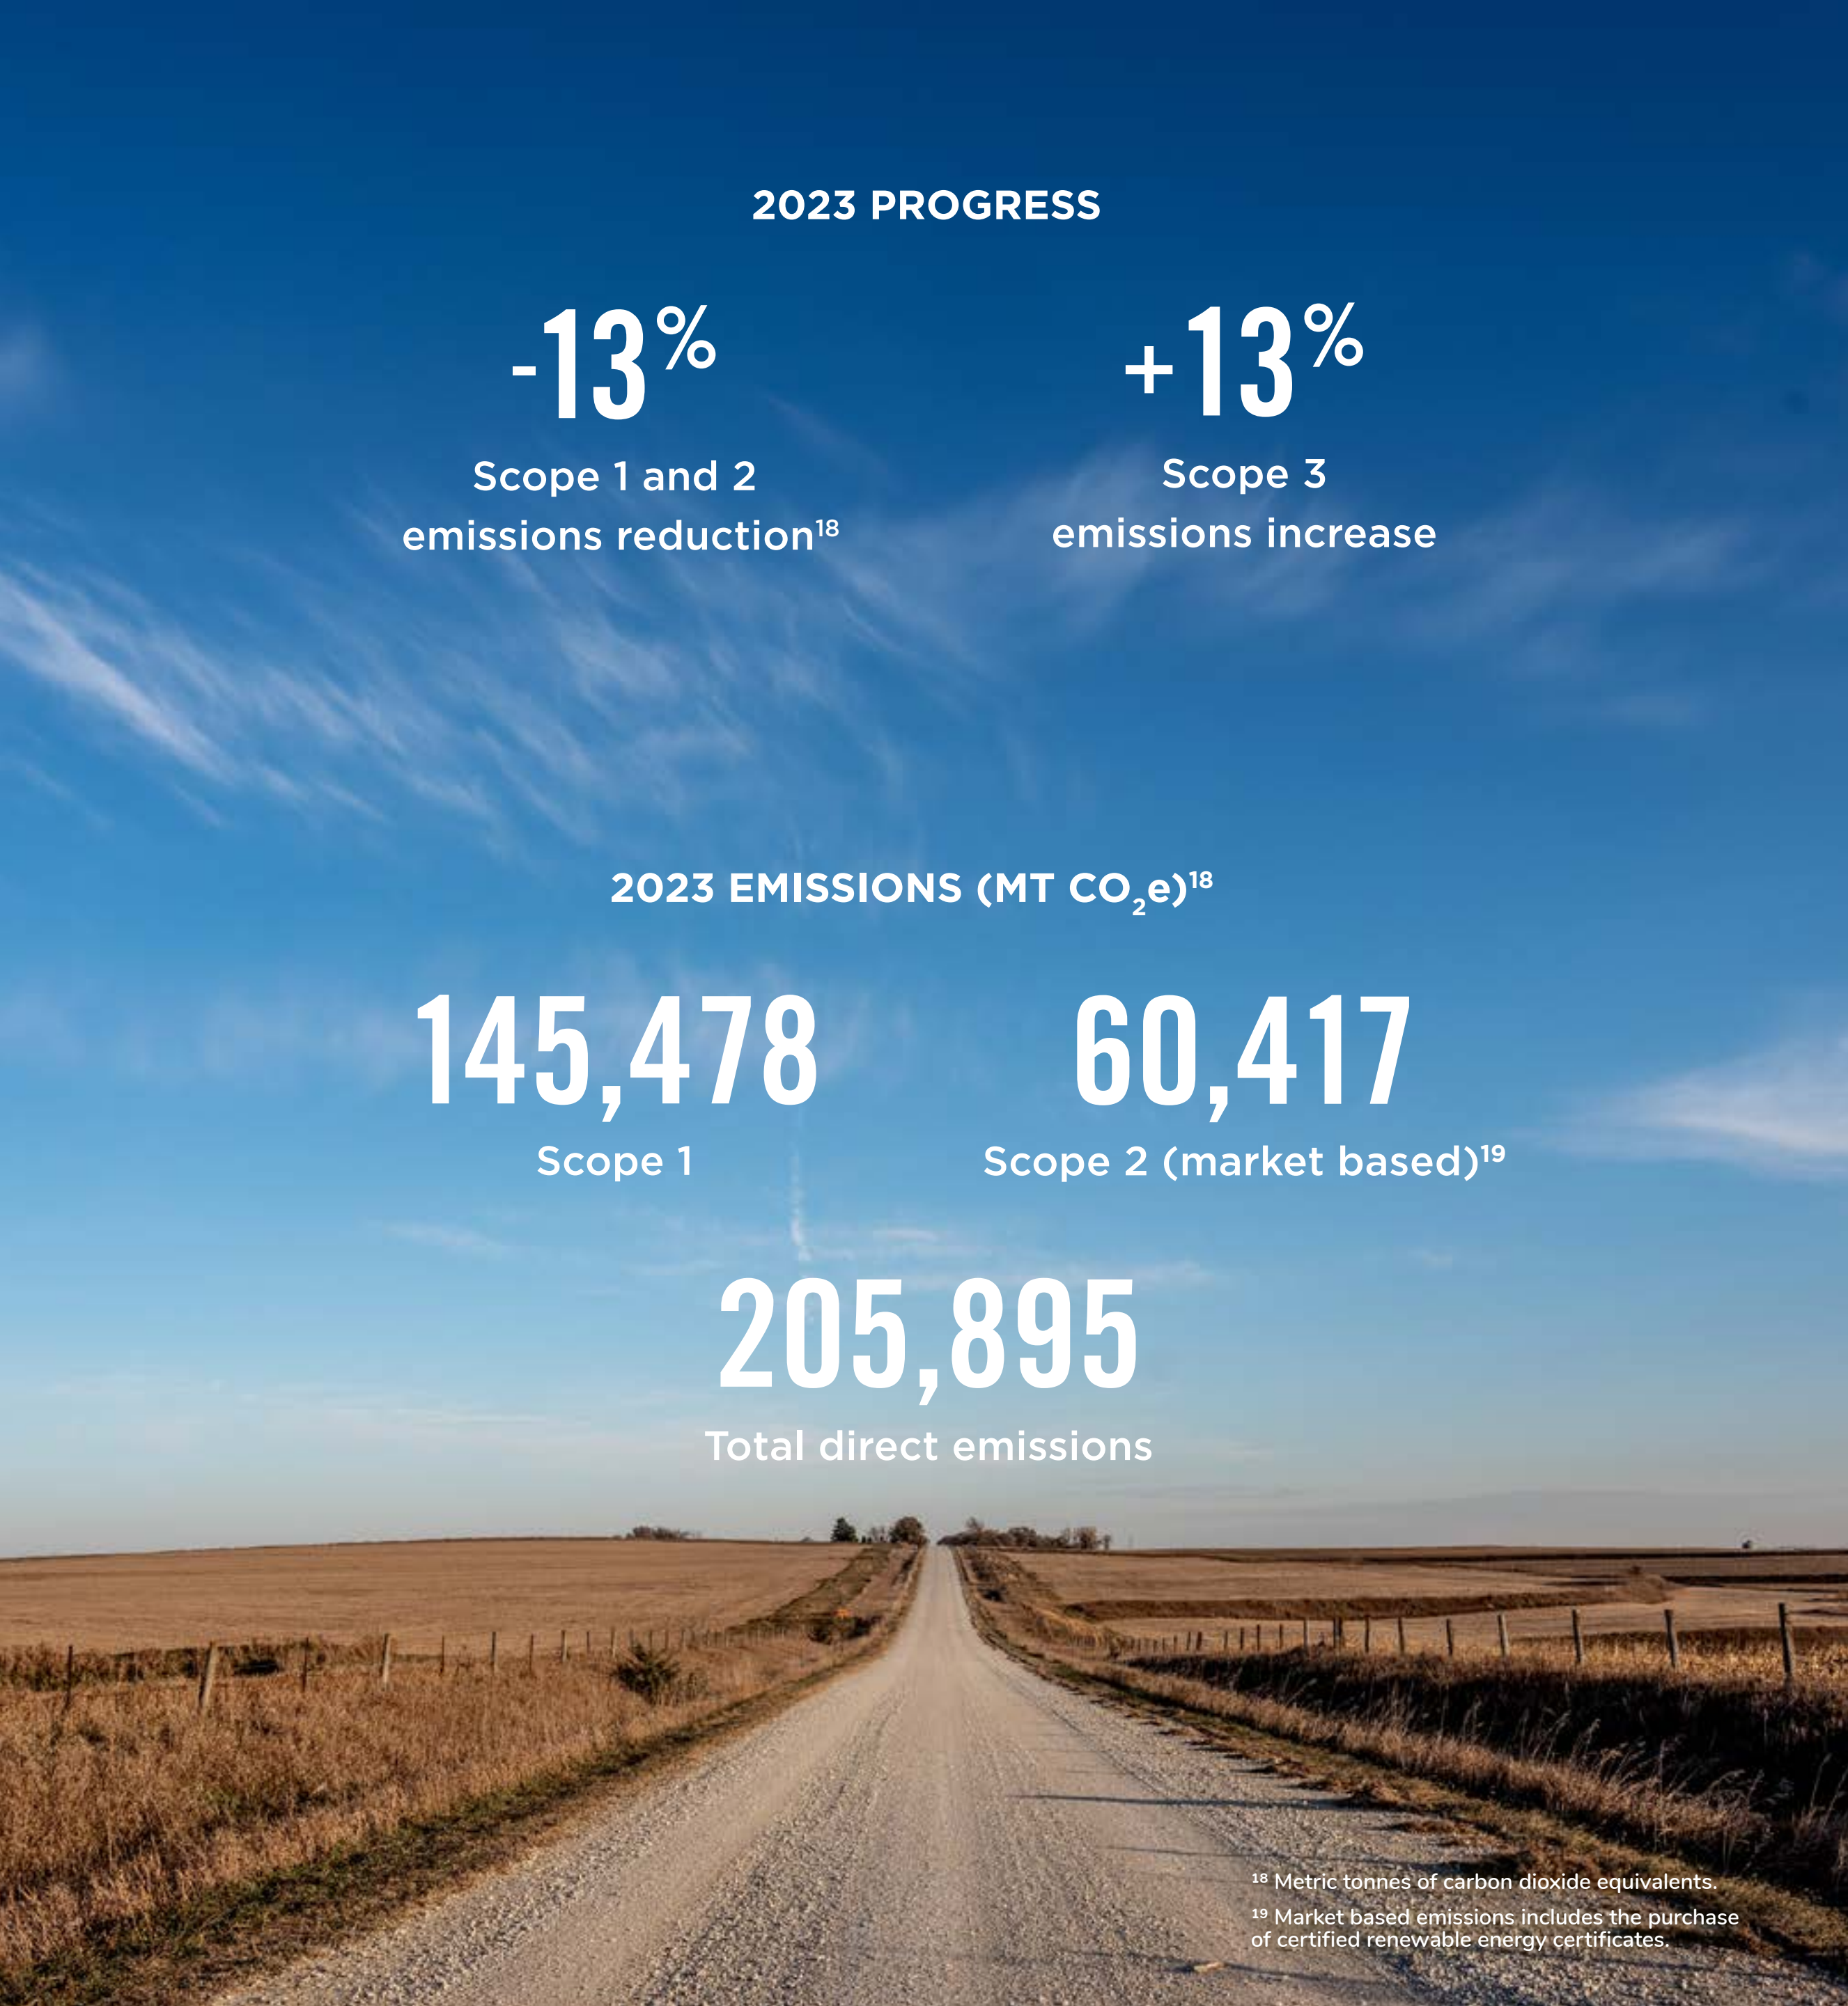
2023 PROGRESS

-13%

Scope 1 and 2 emissions reduction$^{18}$

+13%

Scope 3 emissions increase

2023 EMISSIONS (MT $CO_2e$)$^{18}$

145,478

Scope 1

60,417

Scope 2 (market based)$^{19}$

205,895

Total direct emissions

$^{18}$ Metric tonnes of carbon dioxide equivalents.

$^{19}$ Market based emissions includes the purchase of certified renewable energy certificates.